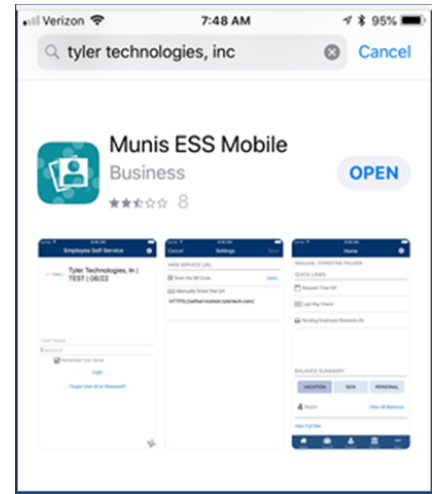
Verizon 7:48 AM 95%

tyler technologies, inc

Cancel

Munis ESS Mobile

Business

8

OPEN

Employee Self Service

Tyler Technologies, In | TEST | 08/22

User Name

Password

Remember User Name

Login

Forgot User ID or Password?

Cancel Settings

WEB SERVICE URL

Scan the QR Code

Manually Enter the Url

HTTPS://selfservicetest.tylertech.com/

Home

QUICK LINKS

Request Time Off

Last Pay Check

Pending Employee Requests

BALANCE SUMMARY

VACATION SICK PERSONAL

4 Hours

View All Balances

View Full Site